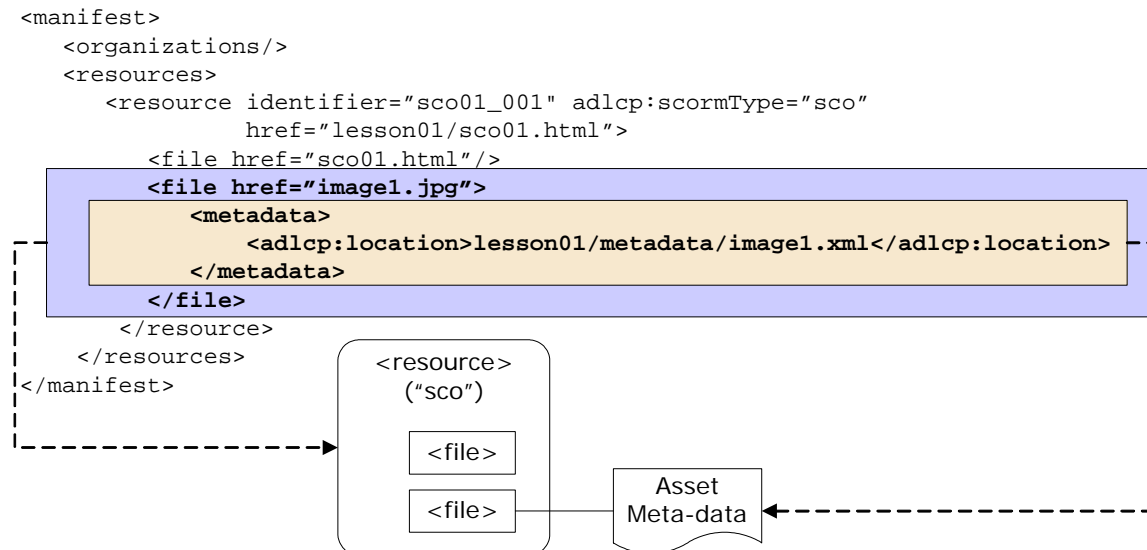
<manifest>
<organizations/>
<resources>
<resource identifier="sco01_001" adlcp:scormType="sco"
href="lesson01/sco01.html">
<file href="sco01.html"/>
<file href="image1.jpg">
<metadata>
<adlcp:location>lesson01/metadata/image1.xml</adlcp:location>
</metadata>
</file>
</resource>
</resources>
</manifest>

<resource>
("sco")

<file>

<file>

Asset
Meta-data